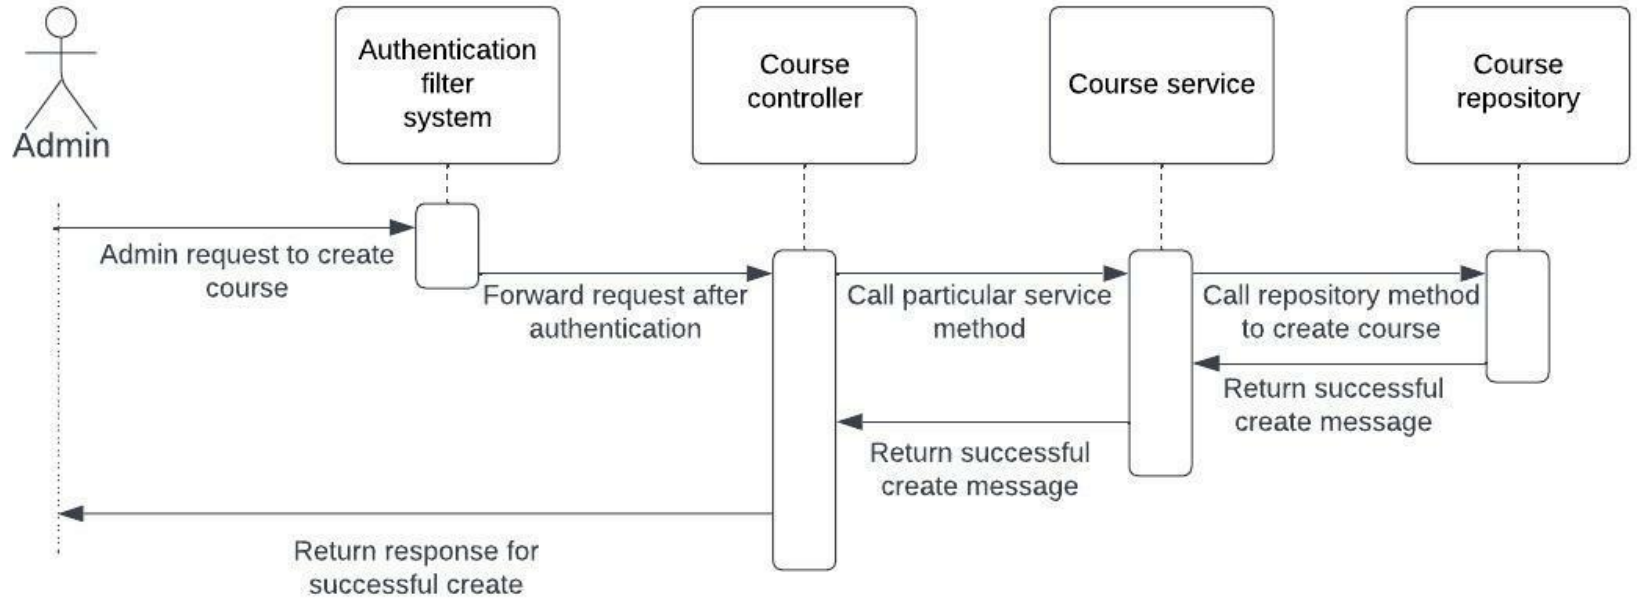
Admin

Authentication filter system

Course controller

Course service

Course repository

Admin request to create course

Forward request after authentication

Call particular service method

Call repository method to create course

Return successful create message

Return successful create message

Return response for successful create